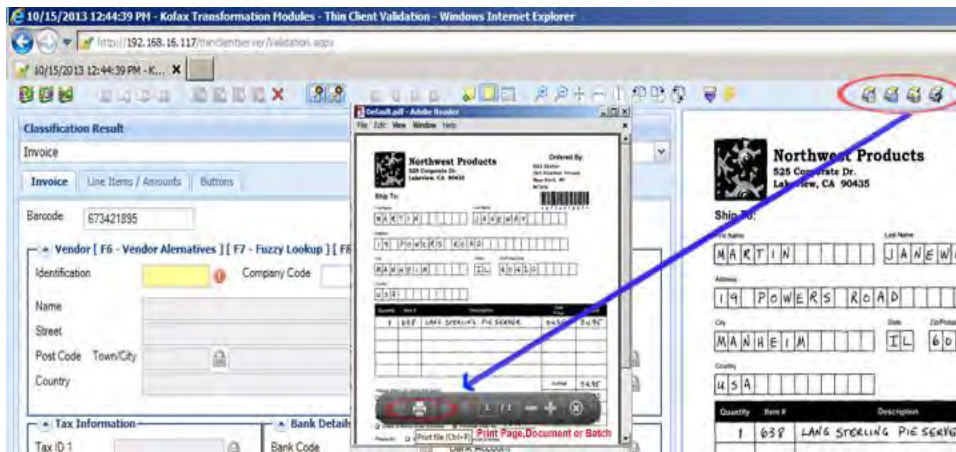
10/15/2013 12:44:39 PM - Kofax Transformation Modules - Thin Client Validation - Windows Internet Explorer

http://192.168.16.117/thinclientserver/Validation.aspx

10/15/2013 12:44:39 PM - K...

Classification Result

Invoice

Invoice | Line Items / Amounts | Buttons

Barcode 673421895

Vendor [ F6 - Vendor Alternatives ] [ F7 - Fuzzy Lookup ] [ F8

Identification

Company Code

Name

Street

Post Code Town/City

Country

Tax Information

Tax ID 1

Bank Details

Bank Code

Default.pdf - Adobe Reader

File Edit View Window Help

Northwest Products
525 Corporate Dr.
Lakeview, CA 90435

Ordered By:

Ship To:

MARTIN JANEWAY

19 POWERS ROAD

MANHEIM IL 60410

USA

Quantity | Item # | Description

1 638 LANS STERLING PIE SERVER

Print file (Ctrl+P)

Print Page,Document or Batch

Northwest Products
525 Corporate Dr.
Lakeview, CA 90435

Ship To:

First Name | Last Name

MARTIN | JANEW

Address

19 POWERS ROAD

City | State | Zip/Postal

MANHEIM | IL | 60

Country

USA

| Quantity | Item # | Description |
|---|---|---|
| 1 | 638 | LANS STERLING PIE SERVE |